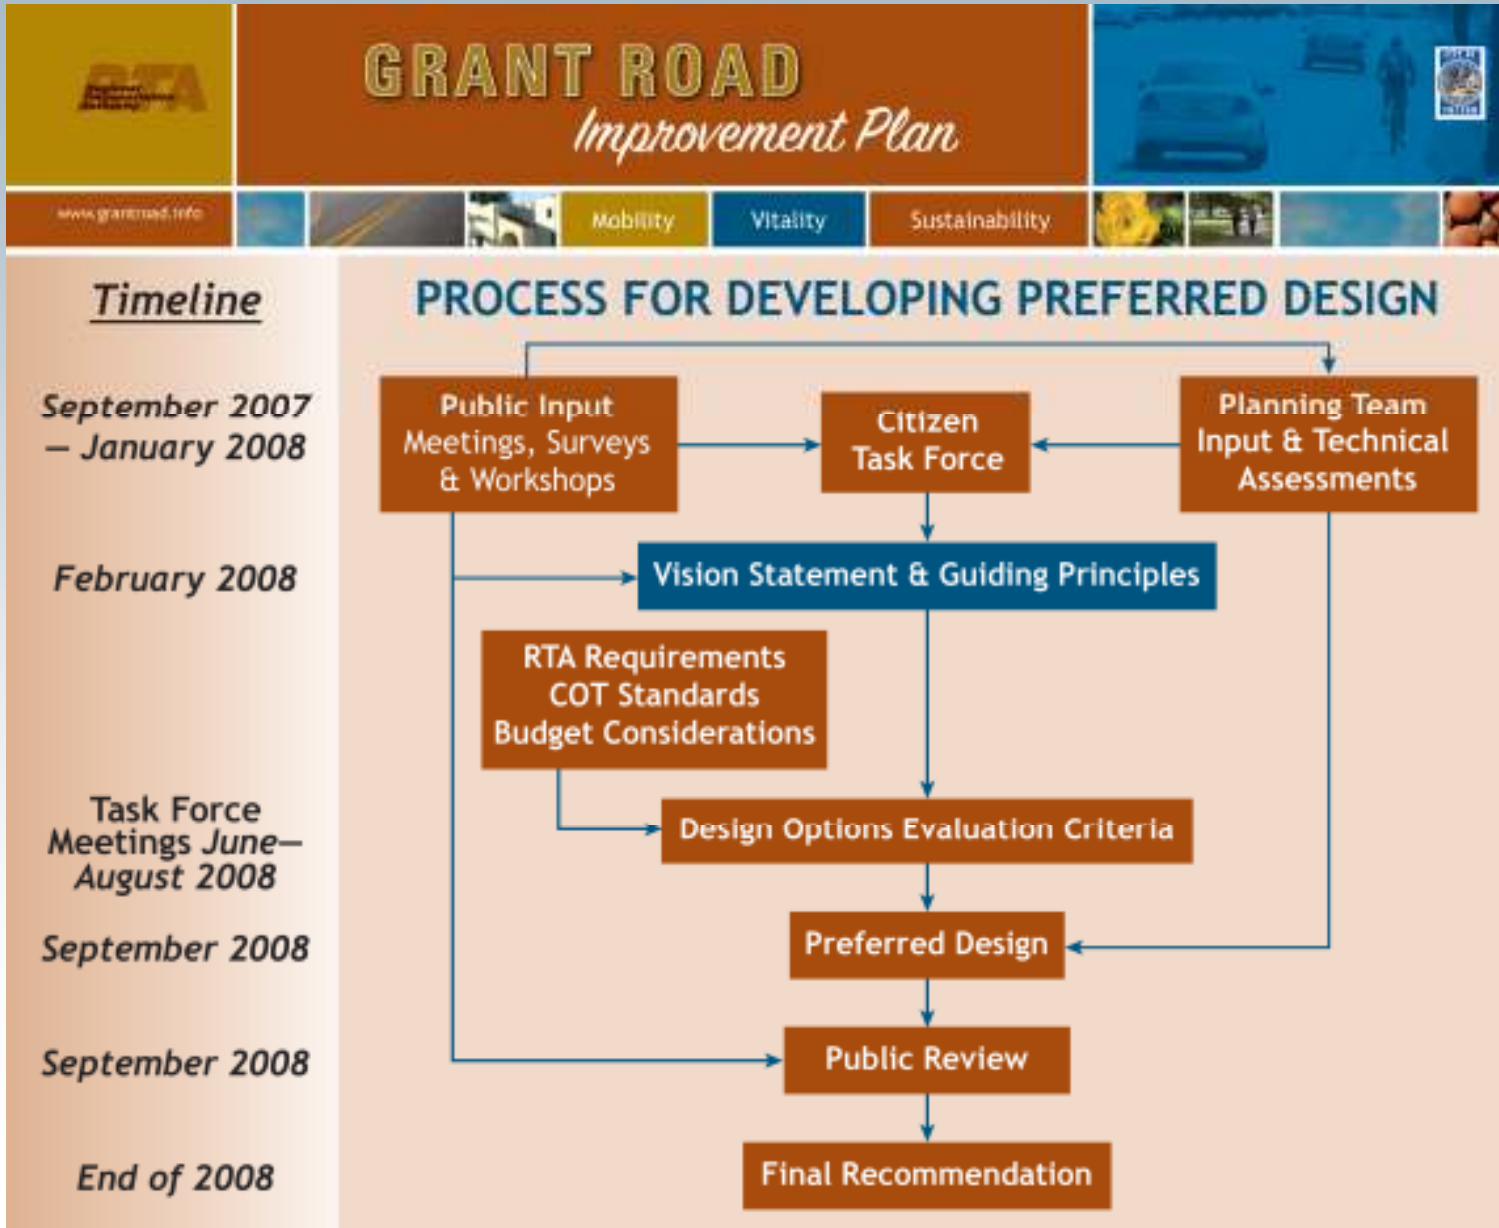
RTA

GRANT ROAD
Improvement Plan

www.grantroad.info

Mobility

Vitality

Sustainability

Timeline

September 2007 – January 2008

February 2008

Task Force Meetings June–August 2008

September 2008

September 2008

End of 2008

PROCESS FOR DEVELOPING PREFERRED DESIGN

Public Input Meetings, Surveys & Workshops

Citizen Task Force

Planning Team Input & Technical Assessments

Vision Statement & Guiding Principles

RTA Requirements
COT Standards
Budget Considerations

Design Options Evaluation Criteria

Preferred Design

Public Review

Final Recommendation